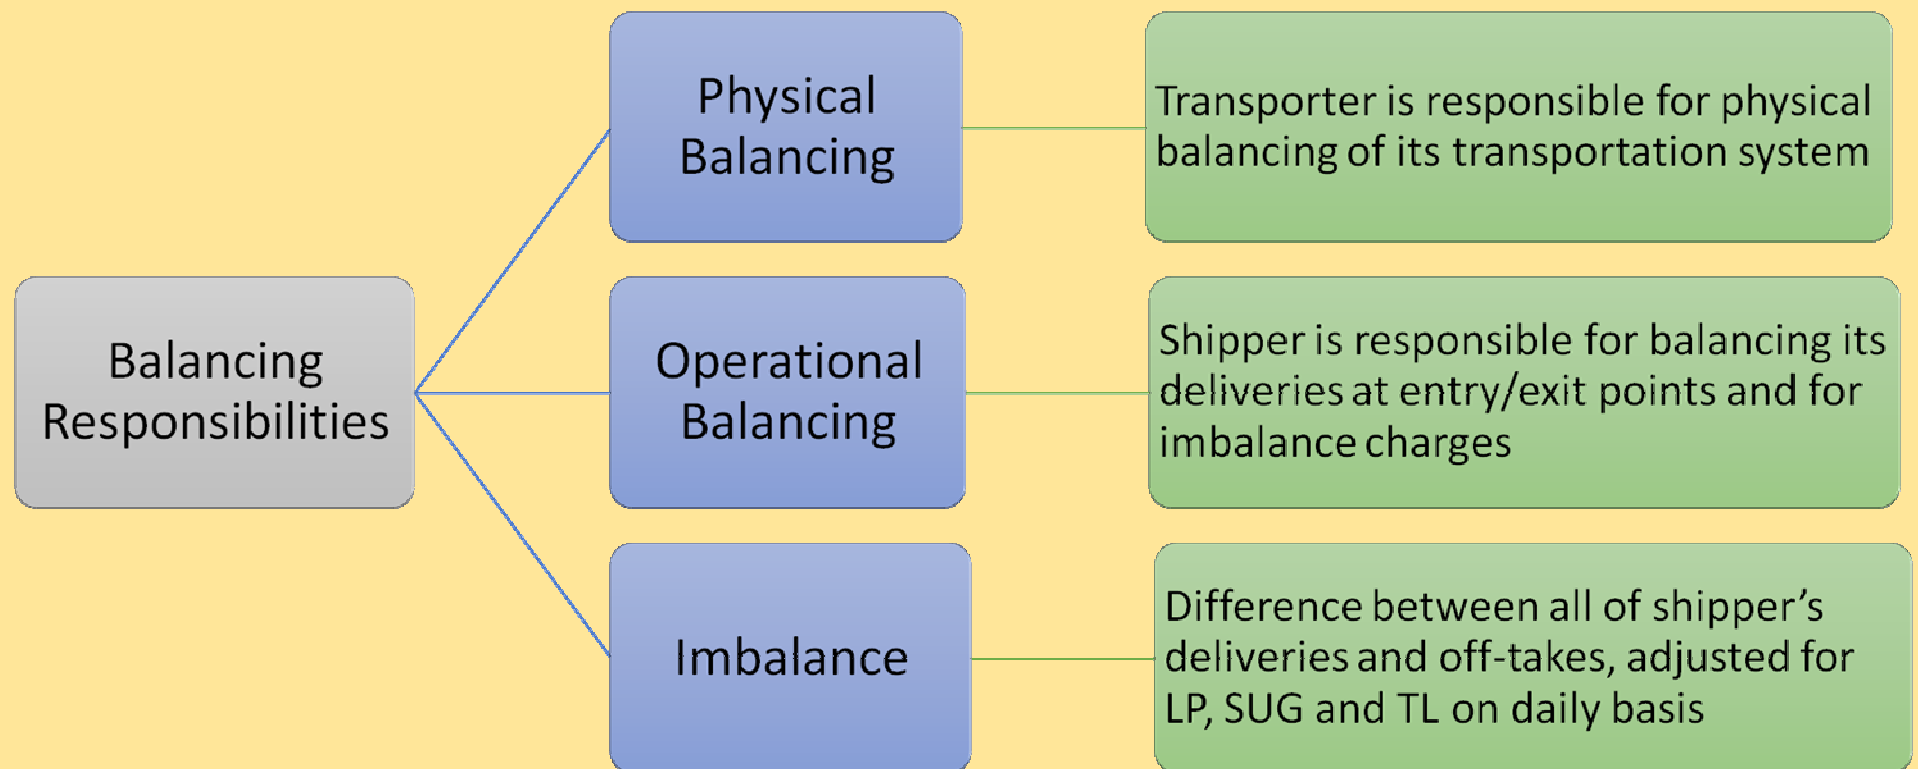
Balancing Responsibilities

Physical Balancing

Transporter is responsible for physical balancing of its transportation system

Operational Balancing

Shipper is responsible for balancing its deliveries at entry/exit points and for imbalance charges

Imbalance

Difference between all of shipper’s deliveries and off-takes, adjusted for LP, SUG and TL on daily basis